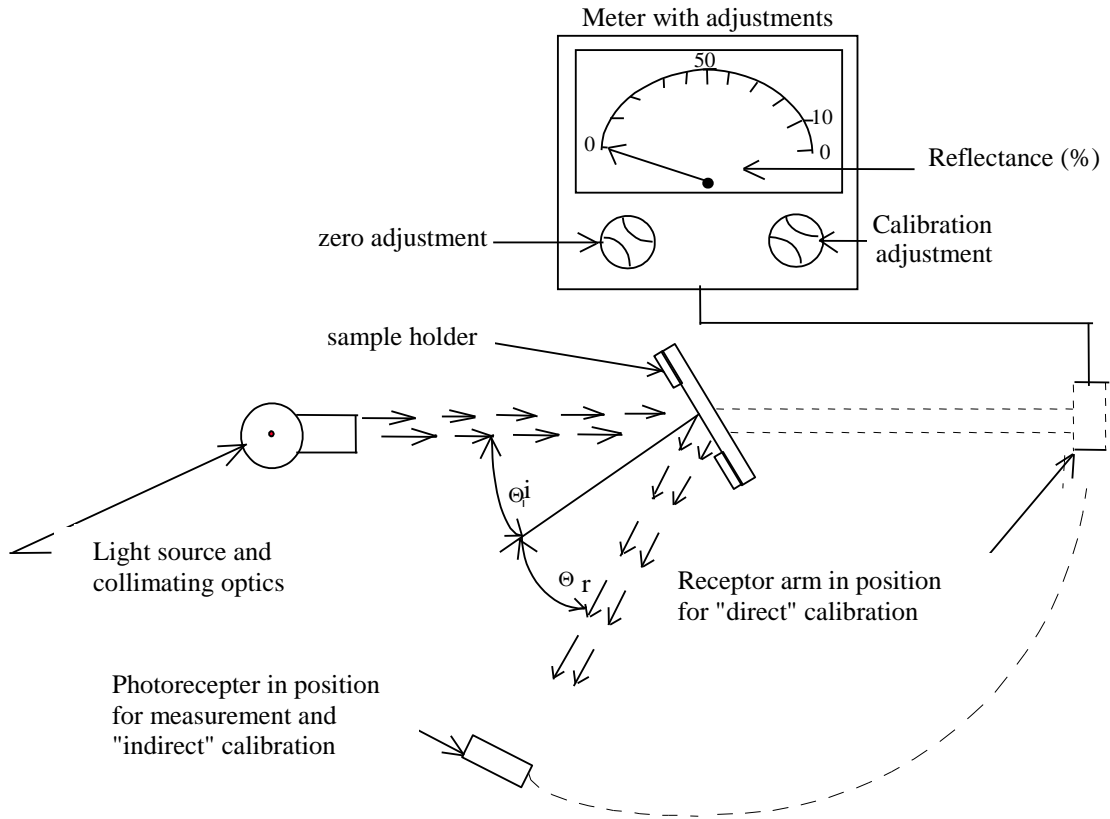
Meter with adjustments

50

10

0

0

Reflectance (%)

zero adjustment

Calibration adjustment

sample holder

$\Theta_i$

Light source and collimating optics

$\Theta_r$

Receptor arm in position for "direct" calibration

Photorecepter in position for measurement and "indirect" calibration